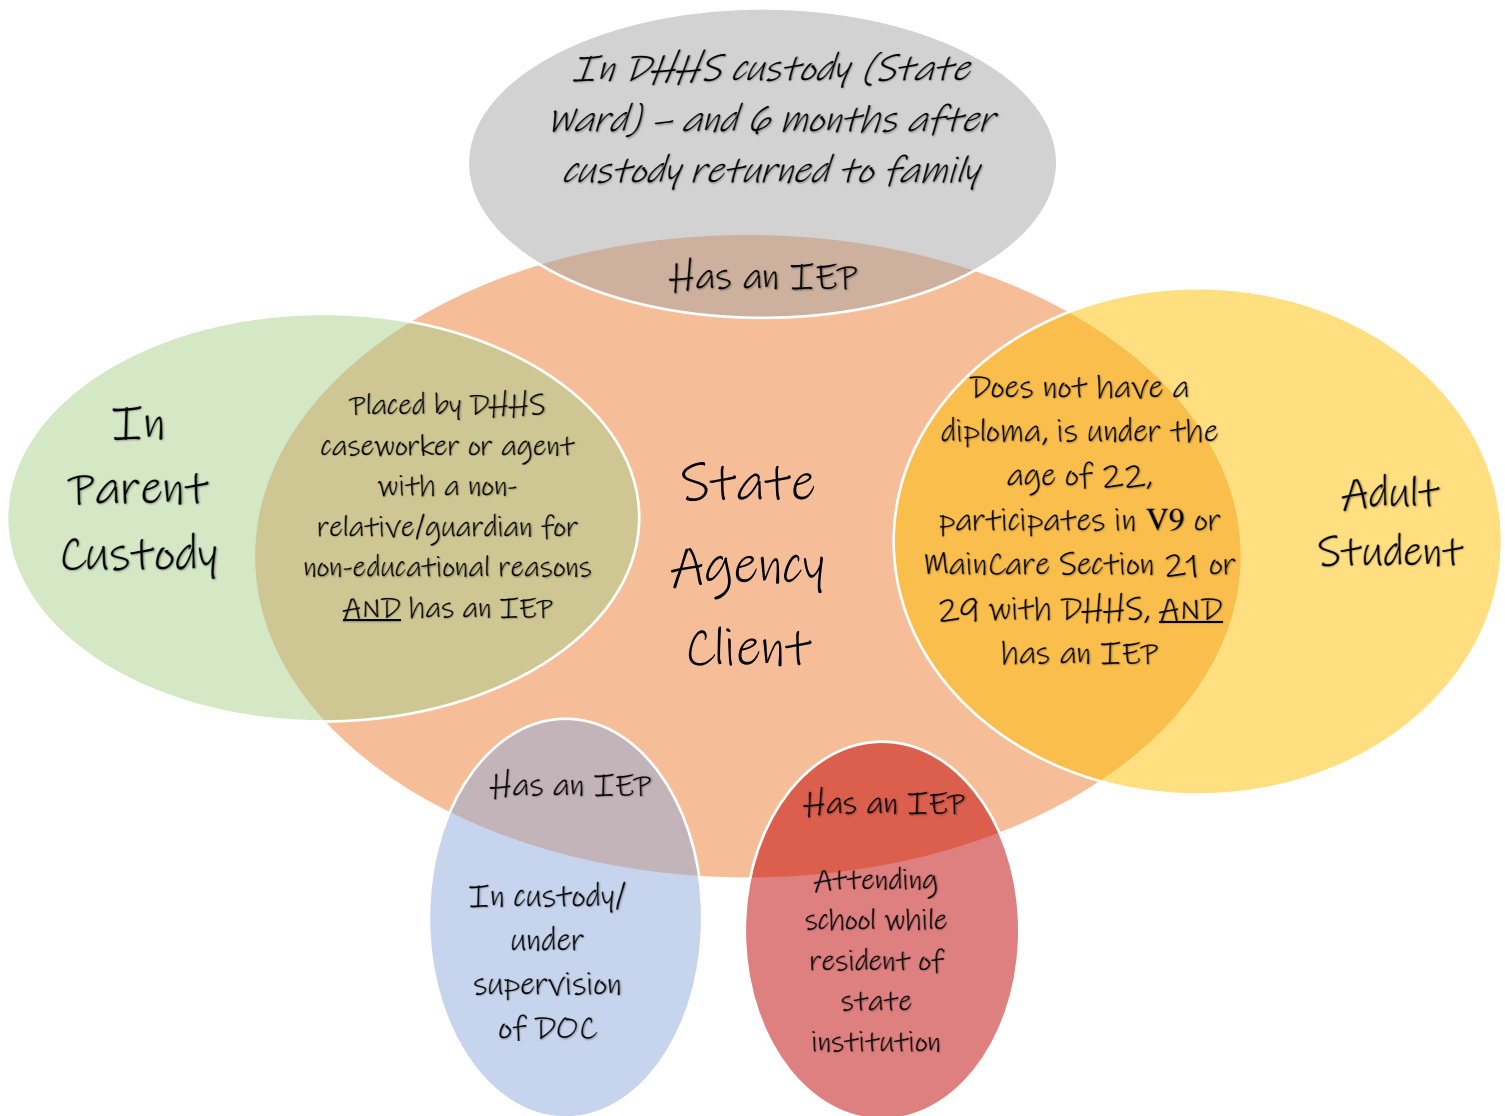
In DHHS custody (State ward) – and 6 months after custody returned to family

Has an IEP

In Parent Custody

Placed by DHHS caseworker or agent with a non-relative/guardian for non-educational reasons AND has an IEP

State Agency Client

Does not have a diploma, is under the age of 22, participates in V9 or MainCare Section 21 or 29 with DHHS, AND has an IEP

Adult Student

Has an IEP

In custody/ under supervision of DOC

Has an IEP

Attending school while resident of state institution